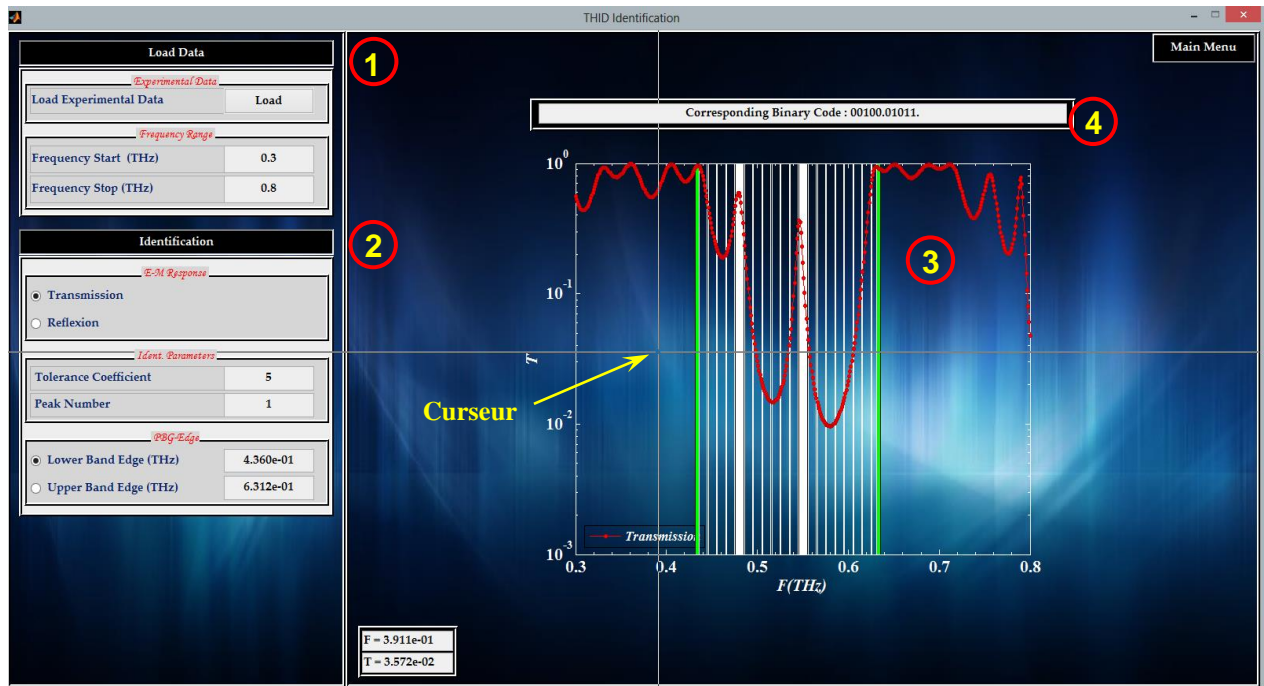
THID Identification

Load Data

Experimental Data

Load Experimental Data | Load

Frequency Range

Frequency Start (THz) | 0.3

Frequency Stop (THz) | 0.8

Identification

E-M Response

Transmission

Reflexion

Ident. Parameters

Tolerance Coefficient | 5

Peak Number | 1

PBG-Edge

Lower Band Edge (THz) | 4.360e-01

Upper Band Edge (THz) | 6.312e-01

1

2

3

4

Main Menu

Corresponding Binary Code : 00100.01011.

$10^0$

$10^{-1}$

$10^{-2}$

$10^{-3}$

T

Curseur

Transmission

0.3 0.4 0.5 0.6 0.7 0.8

F(THz)

F = 3.911e-01

T = 3.572e-02